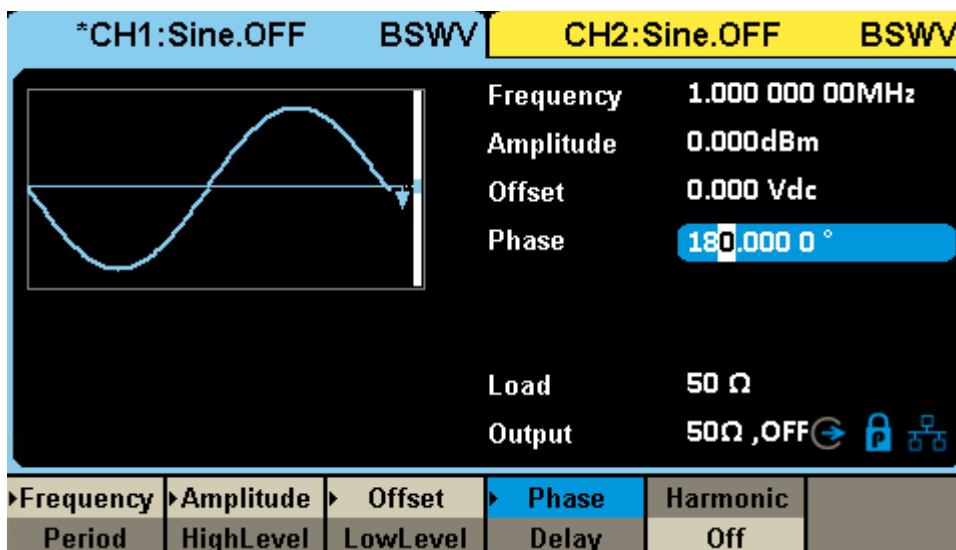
*CH1:Sine.OFF BSWV CH2:Sine.OFF BSWV

Frequency 1.000 000 00MHz
Amplitude 0.000dBm
Offset 0.000 Vdc
Phase 180.000 0 °

Load 50 Ω
Output 50Ω ,OFF

| Frequency | Amplitude | Offset | Phase | Harmonic |
|---|---|---|---|---|
| Period | HighLevel | LowLevel | Delay | Off |